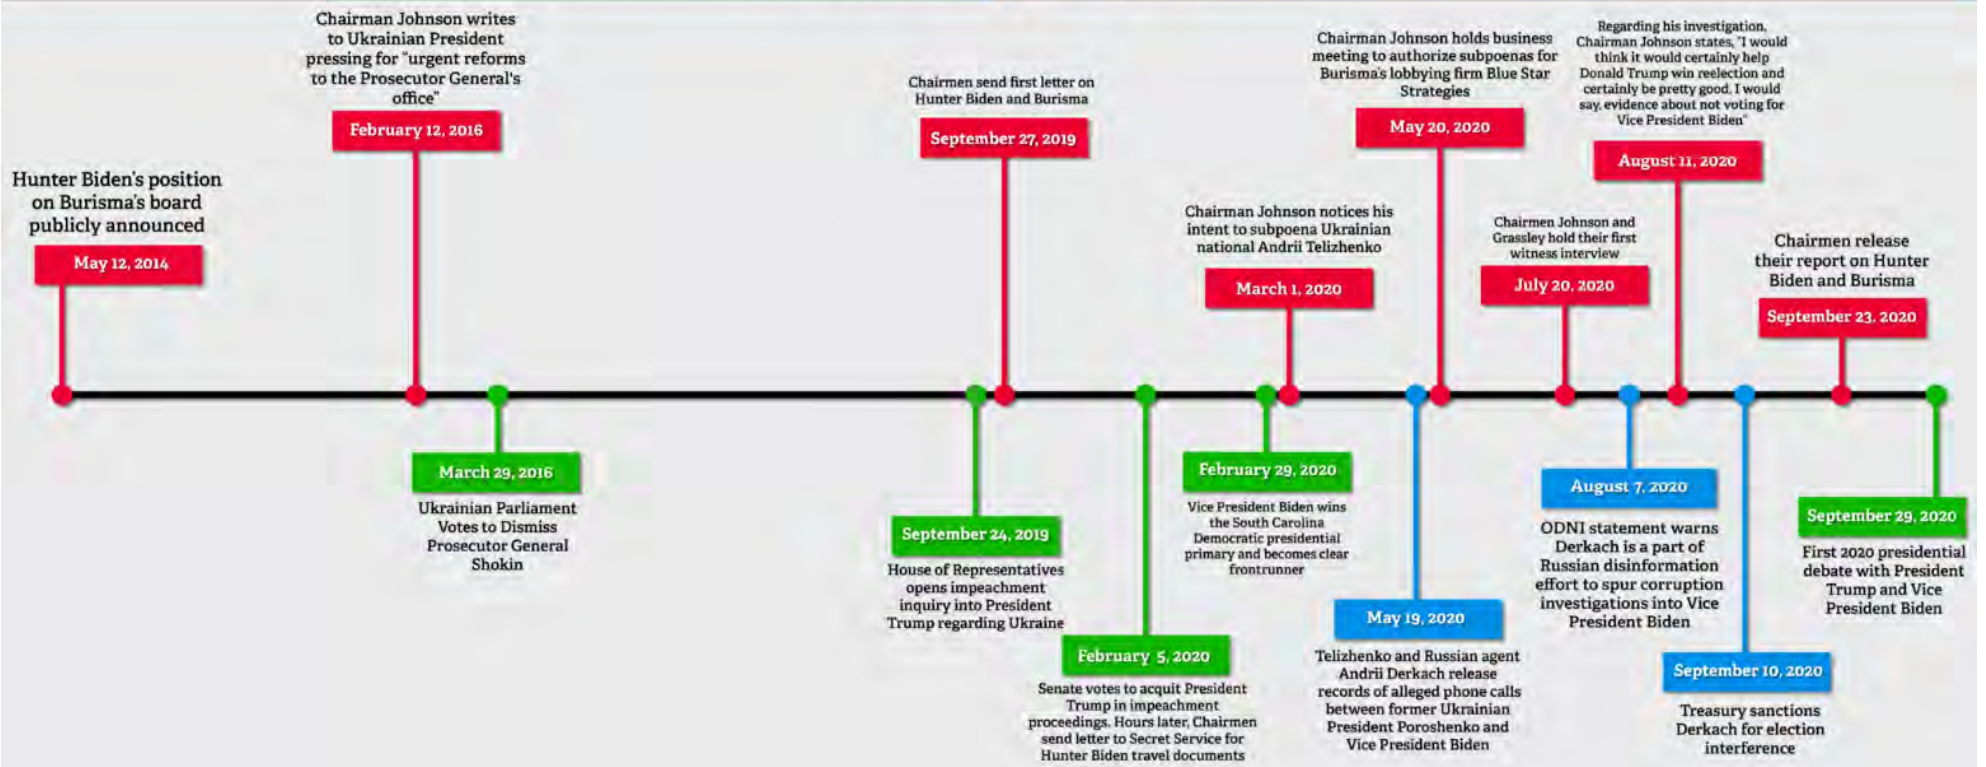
Hunter Biden's position on Burisma's board publicly announced

May 12, 2014

Chairman Johnson writes to Ukrainian President pressing for "urgent reforms to the Prosecutor General's office"

February 12, 2016

March 29, 2016

Ukrainian Parliament Votes to Dismiss Prosecutor General Shokin

Chairmen send first letter on Hunter Biden and Burisma

September 27, 2019

September 24, 2019

House of Representatives opens impeachment inquiry into President Trump regarding Ukraine

February 5, 2020

Senate votes to acquit President Trump in impeachment proceedings. Hours later, Chairmen send letter to Secret Service for Hunter Biden travel documents

Chairman Johnson notices his intent to subpoena Ukrainian national Andrii Telizhenko

March 1, 2020

February 29, 2020

Vice President Biden wins the South Carolina Democratic presidential primary and becomes clear frontrunner

Chairman Johnson holds business meeting to authorize subpoenas for Burisma's lobbying firm Blue Star Strategies

May 20, 2020

May 19, 2020

Telizhenko and Russian agent Andrii Derkach release records of alleged phone calls between former Ukrainian President Poroshenko and Vice President Biden

Chairmen Johnson and Grassley hold their first witness interview

July 20, 2020

Regarding his investigation, Chairman Johnson states, "I would think it would certainly help Donald Trump win reelection and certainly be pretty good, I would say, evidence about not voting for Vice President Biden"

August 11, 2020

August 7, 2020

ODNI statement warns Derkach is a part of Russian disinformation effort to spur corruption investigations into Vice President Biden

September 10, 2020

Treasury sanctions Derkach for election interference

Chairmen release their report on Hunter Biden and Burisma

September 23, 2020

September 29, 2020

First 2020 presidential debate with President Trump and Vice President Biden